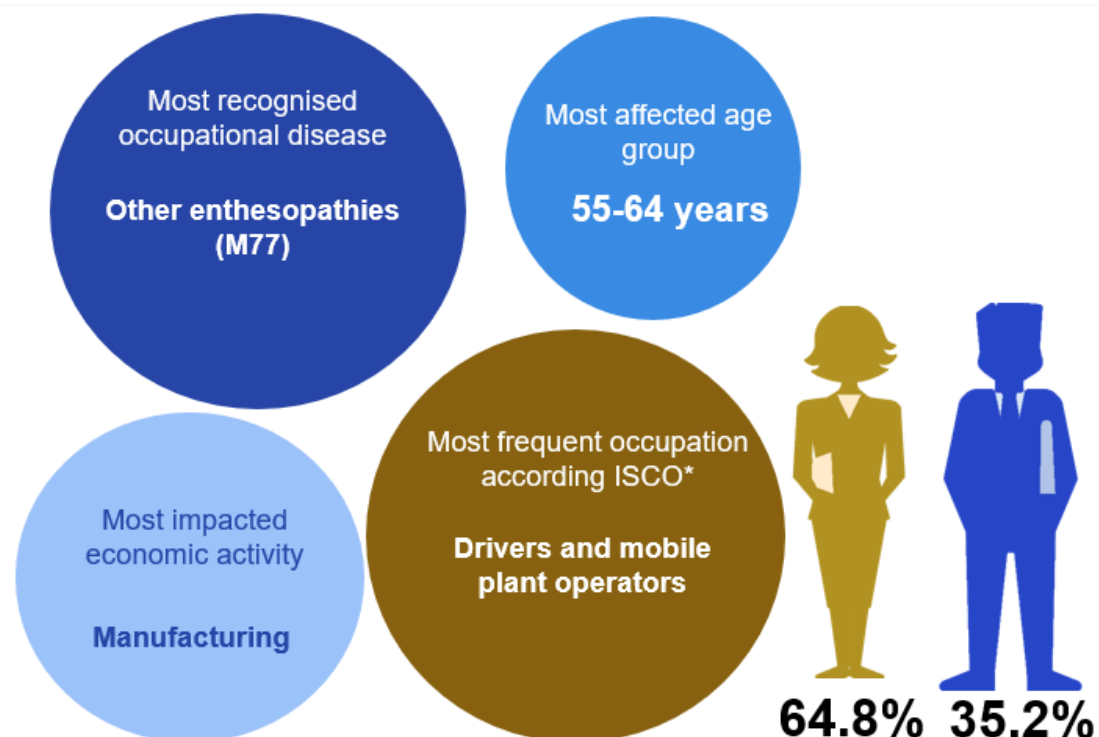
Most recognised occupational disease

**Other enthesopathies (M77)**

Most affected age group

**55-64 years**

Most impacted economic activity

**Manufacturing**

Most frequent occupation according ISCO*

**Drivers and mobile plant operators**

64.8%

35.2%